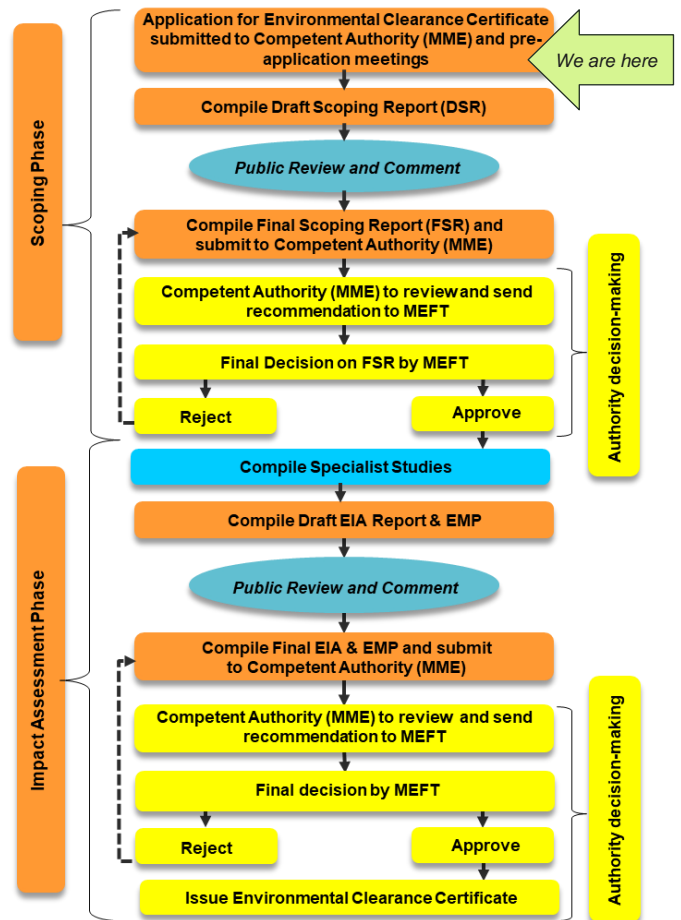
Scoping Phase

Application for Environmental Clearance Certificate submitted to Competent Authority (MME) and pre-application meetings

We are here

Compile Draft Scoping Report (DSR)

Public Review and Comment

Compile Final Scoping Report (FSR) and submit to Competent Authority (MME)

Competent Authority (MME) to review and send recommendation to MEFT

Final Decision on FSR by MEFT

Reject

Approve

Authority decision-making

Impact Assessment Phase

Compile Specialist Studies

Compile Draft EIA Report & EMP

Public Review and Comment

Compile Final EIA & EMP and submit to Competent Authority (MME)

Competent Authority (MME) to review and send recommendation to MEFT

Final decision by MEFT

Reject

Approve

Issue Environmental Clearance Certificate

Authority decision-making